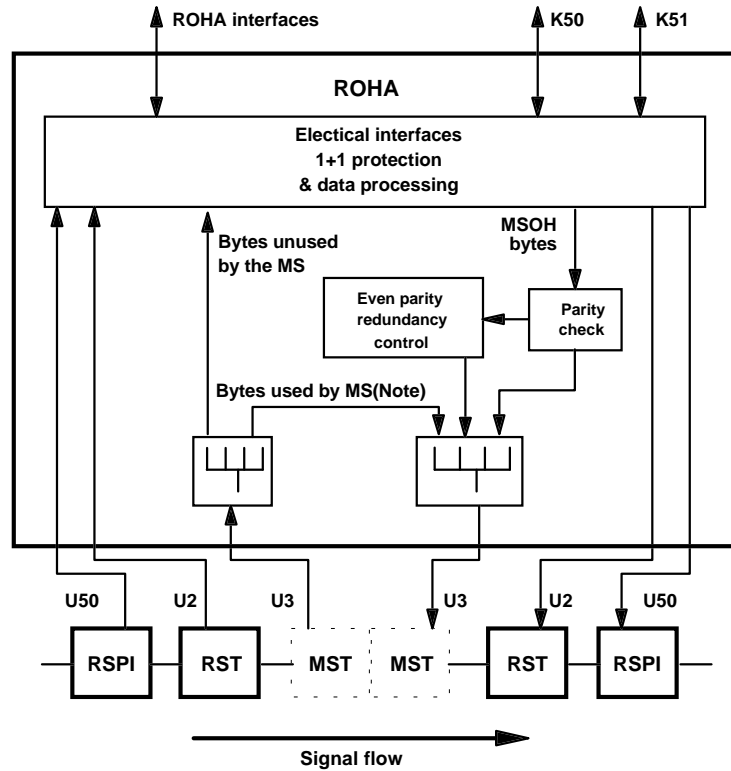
ROHA interfaces
K50
K51

ROHA

Electical interfaces
1+1 protection
& data processing

Bytes unused by the MS

MSOH bytes

Even parity redundancy control

Parity check

Bytes used by MS(Note)

U50
U2
U3
U3
U2
U50

RSPI
RST
MST
MST
RST
RSPI

Signal flow